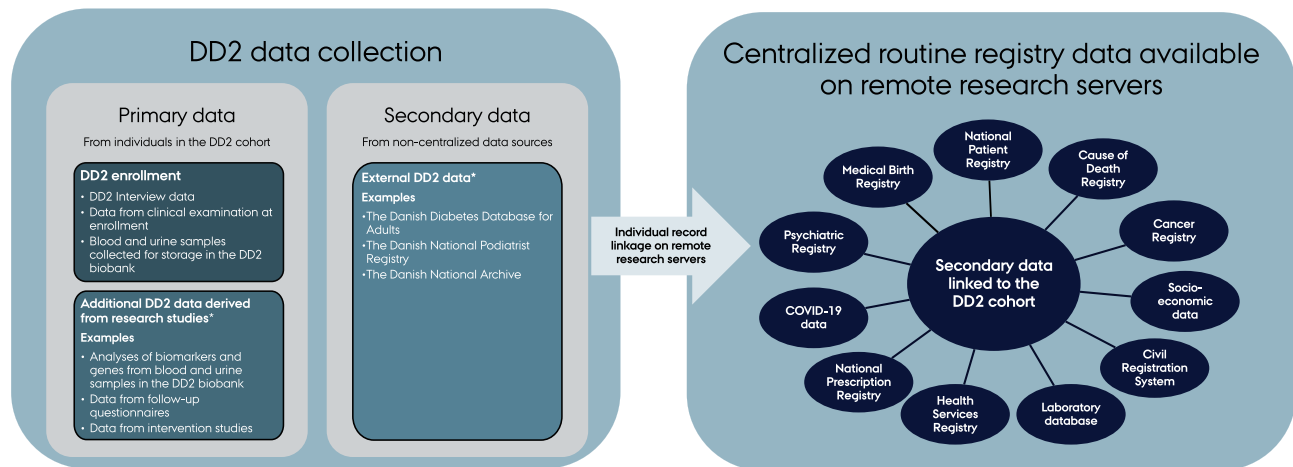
DD2 data collection

Primary data

From individuals in the DD2 cohort

DD2 enrollment

• DD2 Interview data
• Data from clinical examination at enrollment
• Blood and urine samples collected for storage in the DD2 biobank

Additional DD2 data derived from research studies*

Examples

• Analyses of biomarkers and genes from blood and urine samples in the DD2 biobank
• Data from follow-up questionnaires
• Data from intervention studies

Secondary data

From non-centralized data sources

External DD2 data*

Examples

•The Danish Diabetes Database for Adults
•The Danish National Podiatrist Registry
•The Danish National Archive

Individual record linkage on remote research servers

Centralized routine registry data available on remote research servers

Secondary data linked to the DD2 cohort

National Patient Registry

Cause of Death Registry

Cancer Registry

Socio-economic data

Civil Registration System

Laboratory database

Health Services Registry

National Prescription Registry

COVID-19 data

Psychiatric Registry

Medical Birth Registry